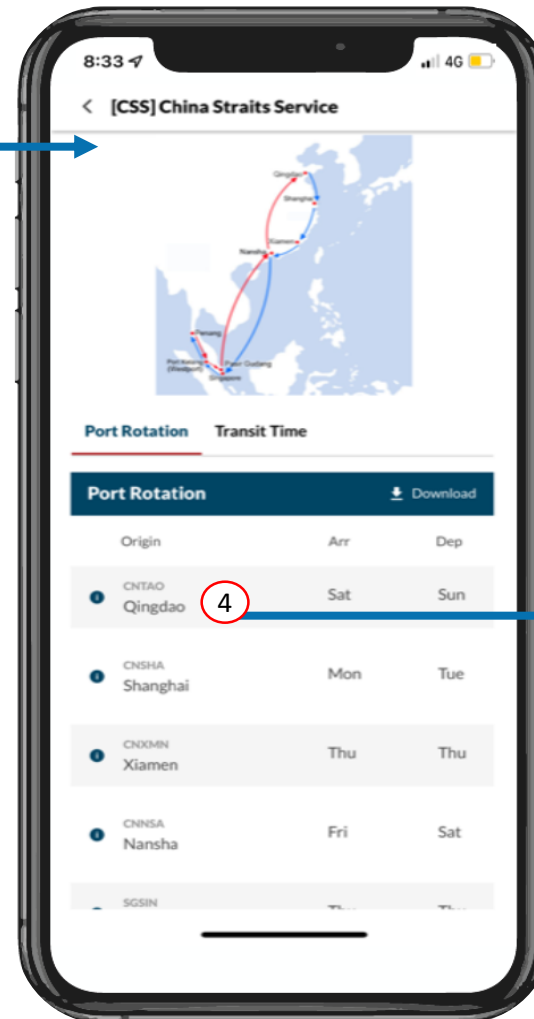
8:33 4G

< [CSS] China Straits Service

Qingdao
Shanghai
Xiamen
Nansha
Penang
Port Kelang (Westport)
Pasir Gudang
Singapore

Port Rotation Transit Time

Port Rotation Download

| | Origin | Arr | Dep |
|---|---|---|---|
| | CNTAO Qingdao | Sat | Sun |
| | CNSHA Shanghai | Mon | Tue |
| | CNXMN Xiamen | Thu | Thu |
| | CNNSA Nansha | Fri | Sat |
| | SGSIN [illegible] | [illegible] | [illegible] |

4